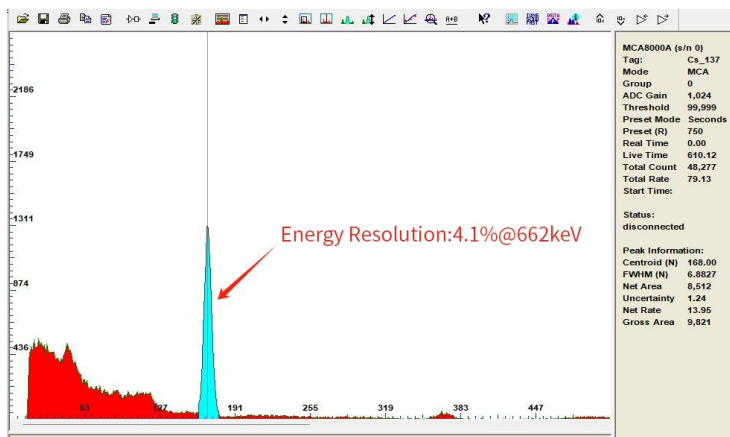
2186
1749
1311
874
436
63
127
191
255
319
383
447

Energy Resolution:4.1%@662keV

MCA8000A (s/n 0)

| | |
|---|---|
| Tag: | Cs_137 |
| Mode | MCA |
| Group | 0 |
| ADC Gain | 1,024 |
| Threshold | 99,999 |
| Preset Mode | Seconds |
| Preset (R) | 750 |
| Real Time | 0.00 |
| Live Time | 610.12 |
| Total Count | 48,277 |
| Total Rate | 79.13 |
| Start Time: | |

Status:
disconnected

Peak Information:

| | |
|---|---|
| Centroid (N) | 168.00 |
| FWHM (N) | 6.8827 |
| Net Area | 8,512 |
| Uncertainty | 1.24 |
| Net Rate | 13.95 |
| Gross Area | 9,821 |